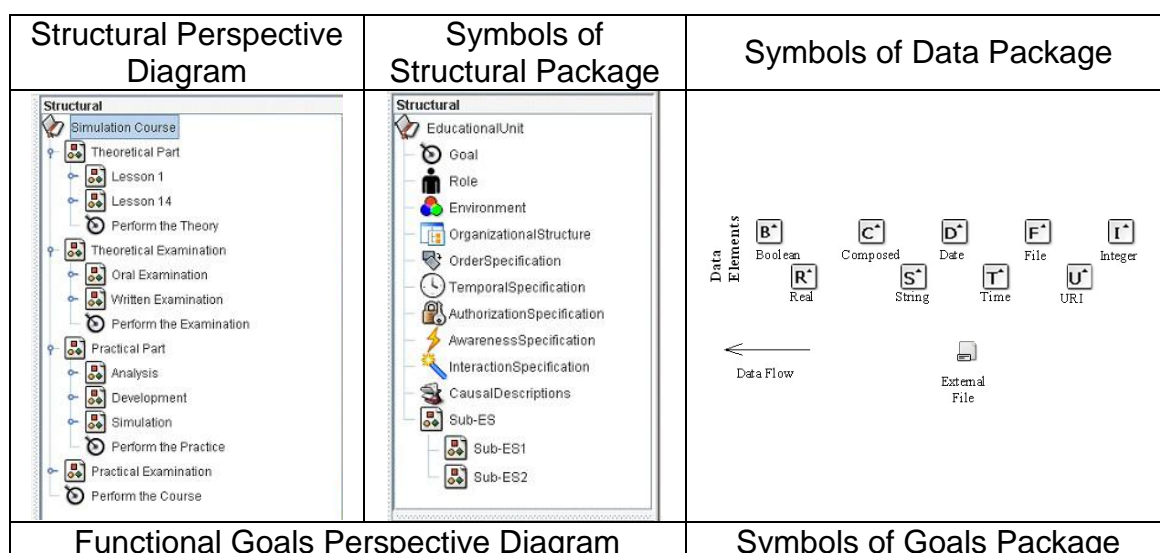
| Structural Perspective Diagram | Symbols of Structural Package | Symbols of Data Package |
|---|---|---|
| Structural<br>Simulation Course<br>Theoretical Part<br>Lesson 1<br>Lesson 14<br>Perform the Theory<br>Theoretical Examination<br>Oral Examination<br>Written Examination<br>Perform the Examination<br>Practical Part<br>Analysis<br>Development<br>Simulation<br>Perform the Practice<br>Practical Examination<br>Perform the Course | Structural<br>EducationalUnit<br>Goal<br>Role<br>Environment<br>OrganizationalStructure<br>OrderSpecification<br>TemporalSpecification<br>AuthorizationSpecification<br>AwarenessSpecification<br>InteractionSpecification<br>CausalDescriptions<br>Sub-ES<br>Sub-ES1<br>Sub-ES2 | Data Elements<br>B Boolean<br>C Composed<br>D Date<br>F File<br>I Integer<br>R Real<br>S String<br>T Time<br>U URI<br>Data Flow<br>External File |
| Functional Goals Perspective Diagram | | Symbols of Goals Package |